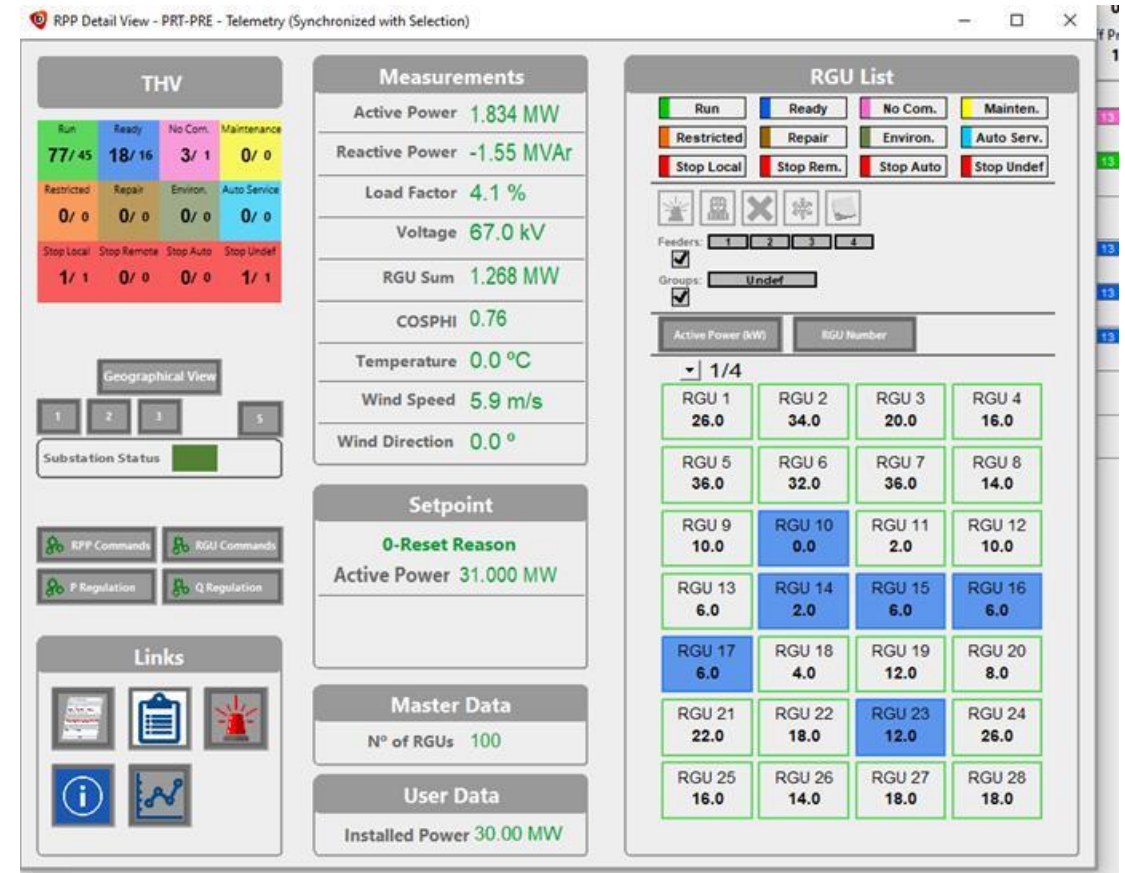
RPP Detail View - PRT-PRE - Telemetry (Synchronized with Selection)

THV

| Run | Ready | No Com. | Maintenance |
|---|---|---|---|
| 77/ 45 | 18/ 16 | 3/ 1 | 0/ 0 |
| Restricted | Repair | Environ. | Auto Service |
| 0/ 0 | 0/ 0 | 0/ 0 | 0/ 0 |
| Stop Local | Stop Remote | Stop Auto | Stop Undef |
| 1/ 1 | 0/ 0 | 0/ 0 | 1/ 1 |

Geographical View

1 2 3 5

Substation Status

RPP Commands
RGU Commands
P Regulation
Q Regulation

Links

Measurements

Active Power 1.834 MW
Reactive Power -1.55 MVAr
Load Factor 4.1 %
Voltage 67.0 kV
RGU Sum 1.268 MW
COSPHI 0.76
Temperature 0.0 ºC
Wind Speed 5.9 m/s
Wind Direction 0.0 º

Setpoint

0-Reset Reason
Active Power 31.000 MW

Master Data

Nº of RGUs 100

User Data

Installed Power 30.00 MW

RGU List

Run Ready No Com. Mainten.
Restricted Repair Environ. Auto Serv.
Stop Local Stop Rem. Stop Auto Stop Undef

Feeders: 1 2 3 4
Groups: Undef

Active Power (kW) RGU Number

1/4

| RGU 1 26.0 | RGU 2 34.0 | RGU 3 20.0 | RGU 4 16.0 |
|---|---|---|---|
| RGU 5 36.0 | RGU 6 32.0 | RGU 7 36.0 | RGU 8 14.0 |
| RGU 9 10.0 | RGU 10 0.0 | RGU 11 2.0 | RGU 12 10.0 |
| RGU 13 6.0 | RGU 14 2.0 | RGU 15 6.0 | RGU 16 6.0 |
| RGU 17 6.0 | RGU 18 4.0 | RGU 19 12.0 | RGU 20 8.0 |
| RGU 21 22.0 | RGU 22 18.0 | RGU 23 12.0 | RGU 24 26.0 |
| RGU 25 16.0 | RGU 26 14.0 | RGU 27 18.0 | RGU 28 18.0 |

13
13
13
13
13